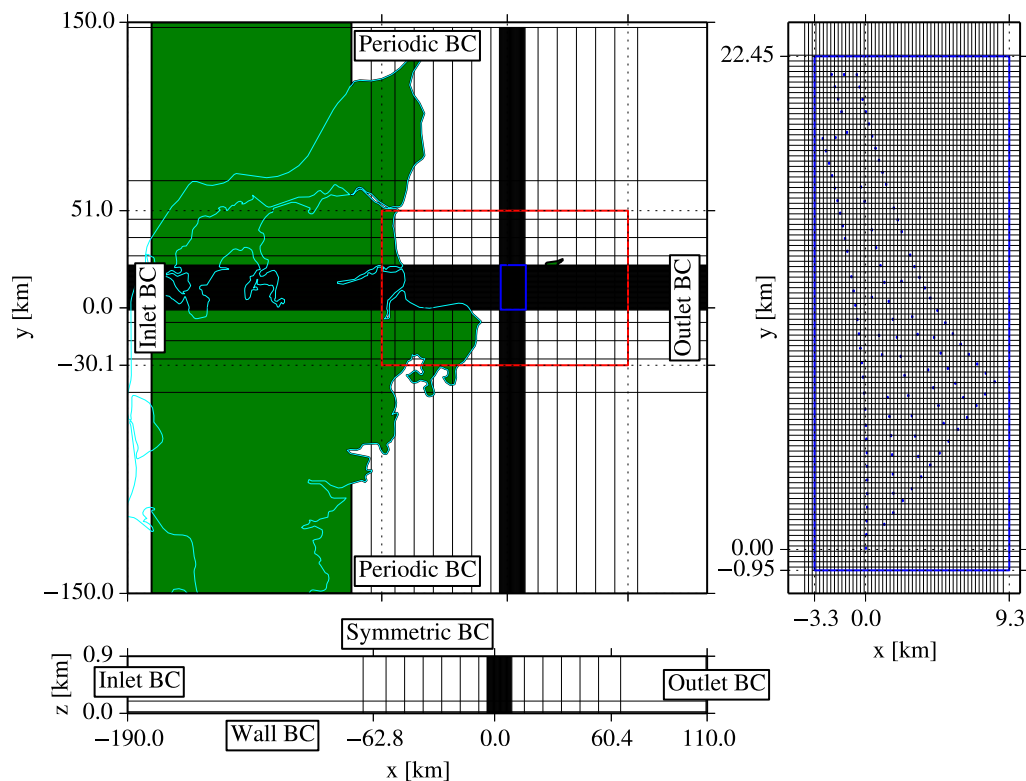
150.0
51.0
0.0
−30.1
−150.0
y [km]
Periodic BC
Inlet BC
Outlet BC
Periodic BC
Symmetric BC
0.9
0.0
z [km]
Inlet BC
Outlet BC
Wall BC
−190.0
−62.8
0.0
60.4
110.0
x [km]
22.45
y [km]
0.00
−0.95
−3.3
0.0
9.3
x [km]